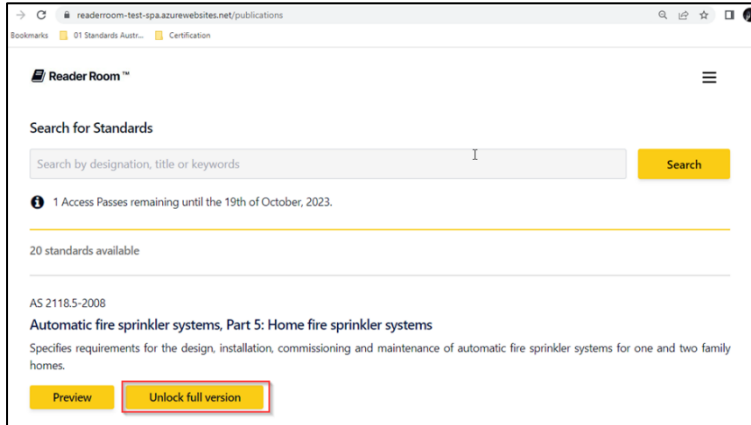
readerroom-test-spa.azurewebsites.net/publications

Bookmarks 01 Standards Austr... Certification

Reader Room™

Search for Standards

Search by designation, title or keywords

Search

1 Access Passes remaining until the 19th of October, 2023.

20 standards available

AS 2118.5-2008

Automatic fire sprinkler systems, Part 5: Home fire sprinkler systems

Specifies requirements for the design, installation, commissioning and maintenance of automatic fire sprinkler systems for one and two family homes.

Preview

Unlock full version